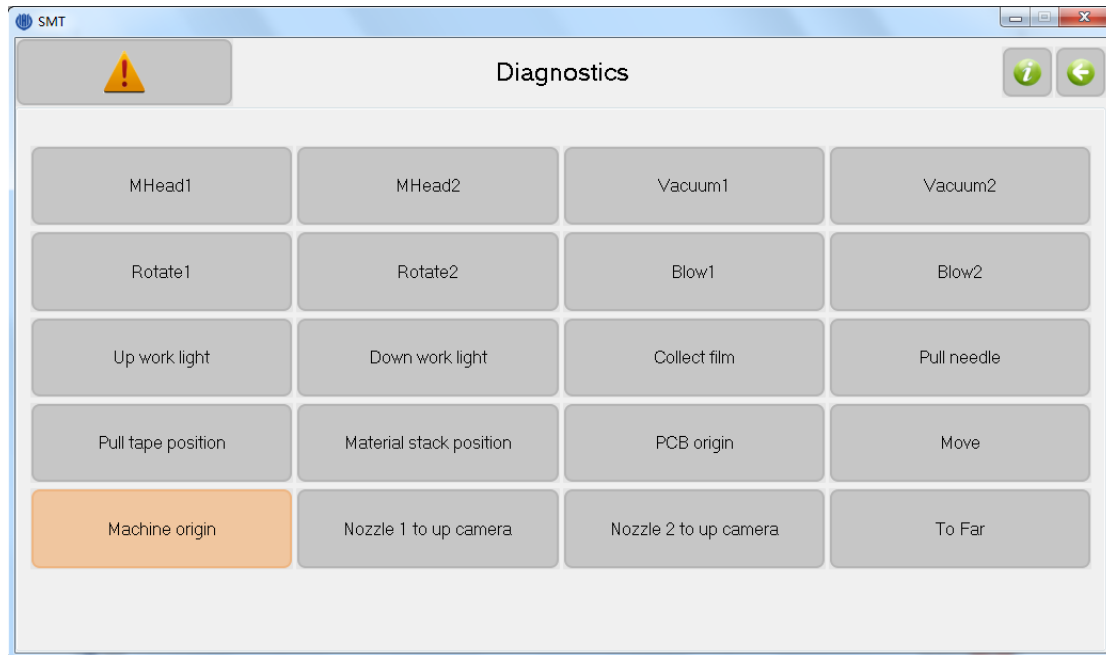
SMT

Diagnostics

| MHead1 | MHead2 | Vacuum1 | Vacuum2 |
|---|---|---|---|
| Rotate1 | Rotate2 | Blow1 | Blow2 |
| Up work light | Down work light | Collect film | Pull needle |
| Pull tape position | Material stack position | PCB origin | Move |
| Machine origin | Nozzle 1 to up camera | Nozzle 2 to up camera | To Far |